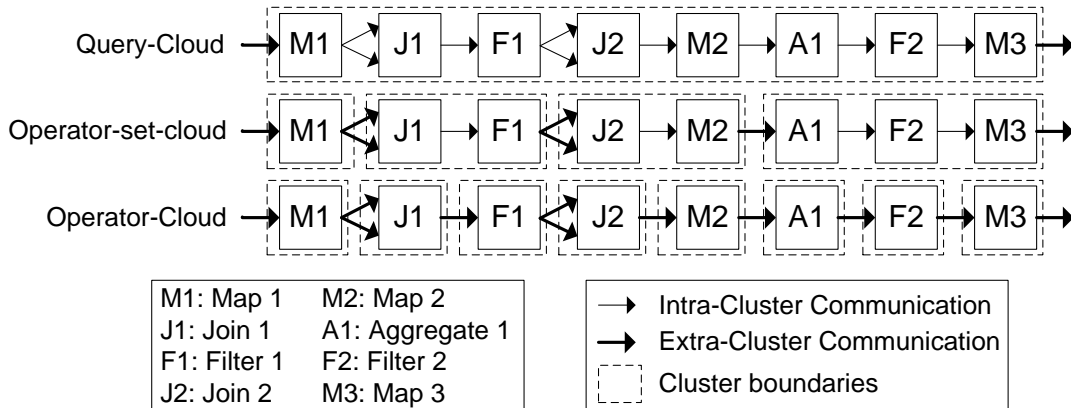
Query-Cloud M1 J1 F1 J2 M2 A1 F2 M3

Operator-set-cloud M1 J1 F1 J2 M2 A1 F2 M3

Operator-Cloud M1 J1 F1 J2 M2 A1 F2 M3

M1: Map 1
J1: Join 1
F1: Filter 1
J2: Join 2

M2: Map 2
A1: Aggregate 1
F2: Filter 2
M3: Map 3

Intra-Cluster Communication
Extra-Cluster Communication
Cluster boundaries